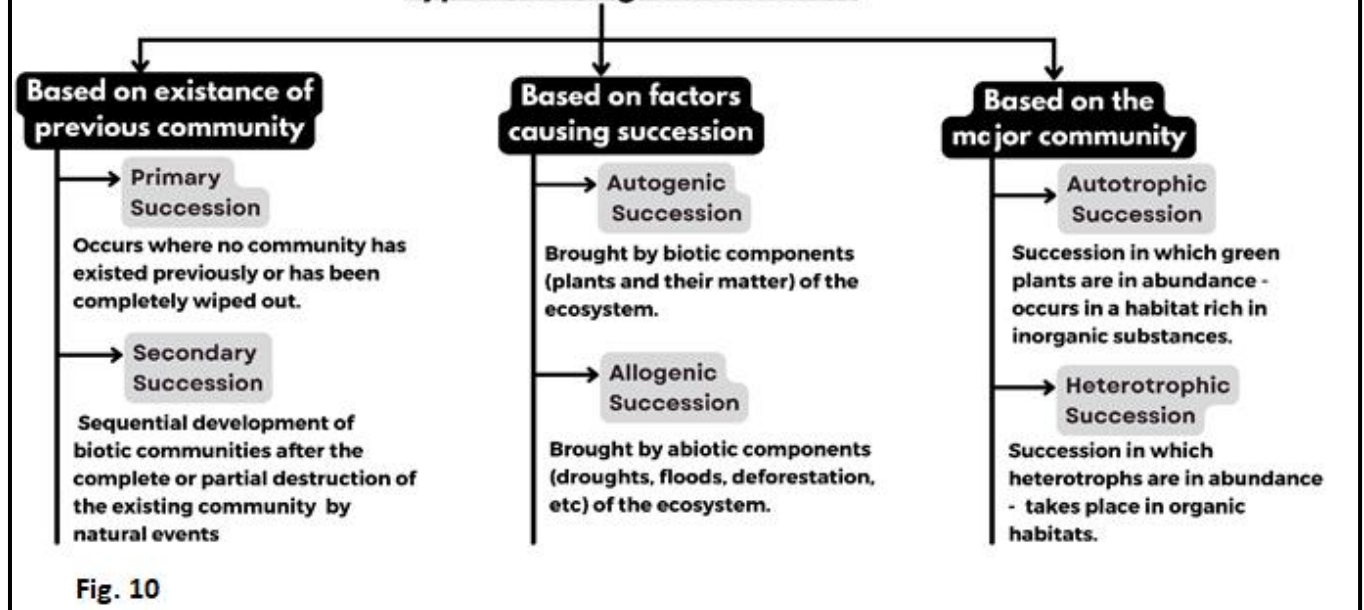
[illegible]

Based on existance of previous community

Primary Succession

Occurs where no community has existed previously or has been completely wiped out.

Secondary Succession

Sequential development of biotic communities after the complete or partial destruction of the existing community by natural events

Based on factors causing succession

Autogenic Succession

Brought by biotic components (plants and their matter) of the ecosystem.

Allogenic Succession

Brought by abiotic components (droughts, floods, deforestation, etc) of the ecosystem.

Based on the major community

Autotrophic Succession

Succession in which green plants are in abundance - occurs in a habitat rich in inorganic substances.

Heterotrophic Succession

Succession in which heterotrophs are in abundance - takes place in organic habitats.

Fig. 10